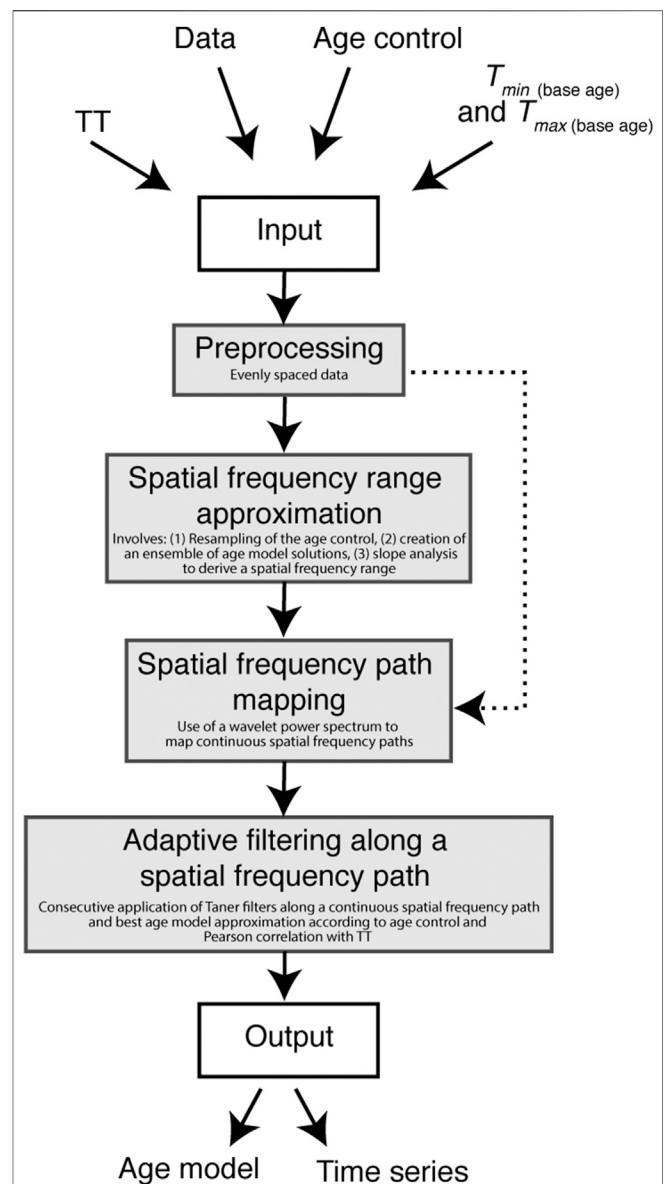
Data

Age control

TT

$T_{min}$ (base age) and $T_{max}$ (base age)

Input

Preprocessing
Evenly spaced data

Spatial frequency range approximation
Involves: (1) Resampling of the age control, (2) creation of an ensemble of age model solutions, (3) slope analysis to derive a spatial frequency range

Spatial frequency path mapping
Use of a wavelet power spectrum to map continuous spatial frequency paths

Adaptive filtering along a spatial frequency path
Consecutive application of Taner filters along a continuous spatial frequency path and best age model approximation according to age control and Pearson correlation with TT

Output

Age model

Time series